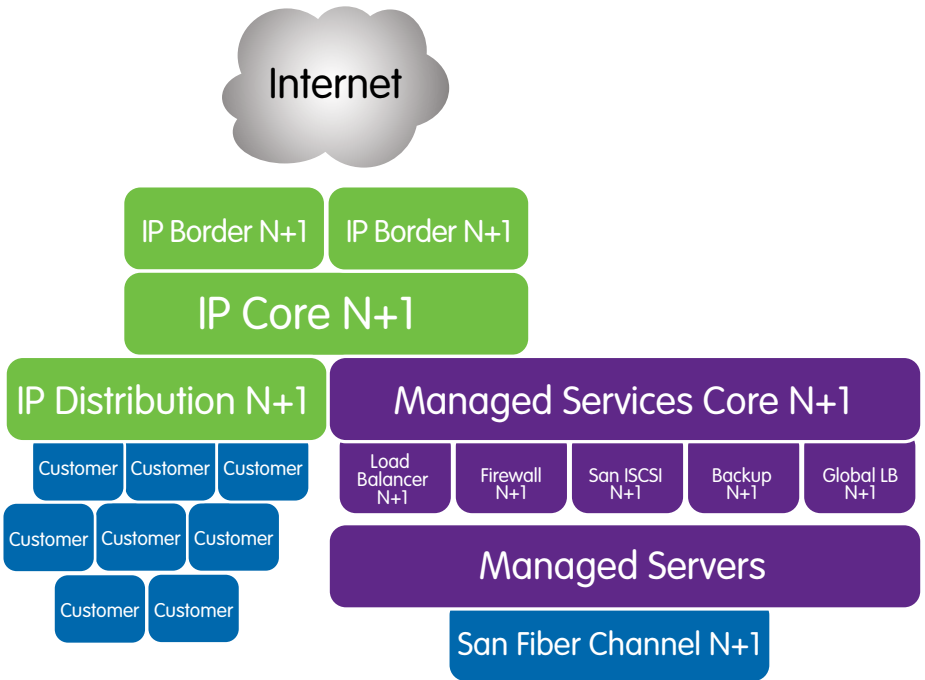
Internet

IP Border N+1

IP Border N+1

IP Core N+1

IP Distribution N+1

Managed Services Core N+1

Customer

Customer

Customer

Customer

Customer

Customer

Customer

Customer

Load Balancer N+1

Firewall N+1

San ISCSI N+1

Backup N+1

Global LB N+1

Managed Servers

San Fiber Channel N+1